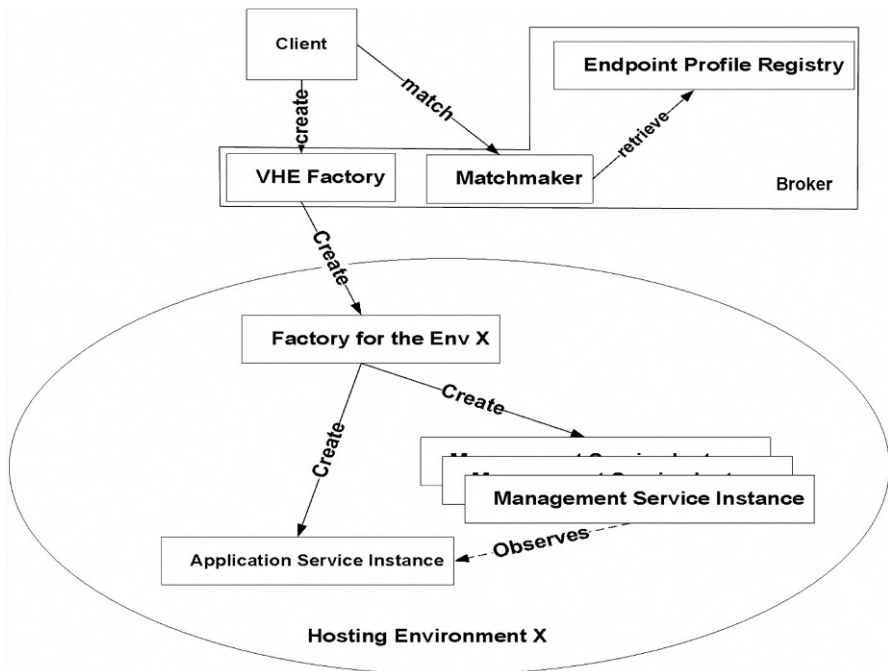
Client

create

match

Endpoint Profile Registry

retrieve

VHE Factory

Matchmaker

Broker

Create

Factory for the Env X

Create

Create

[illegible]

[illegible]

Management Service Instance

Application Service Instance

Observes

Hosting Environment X